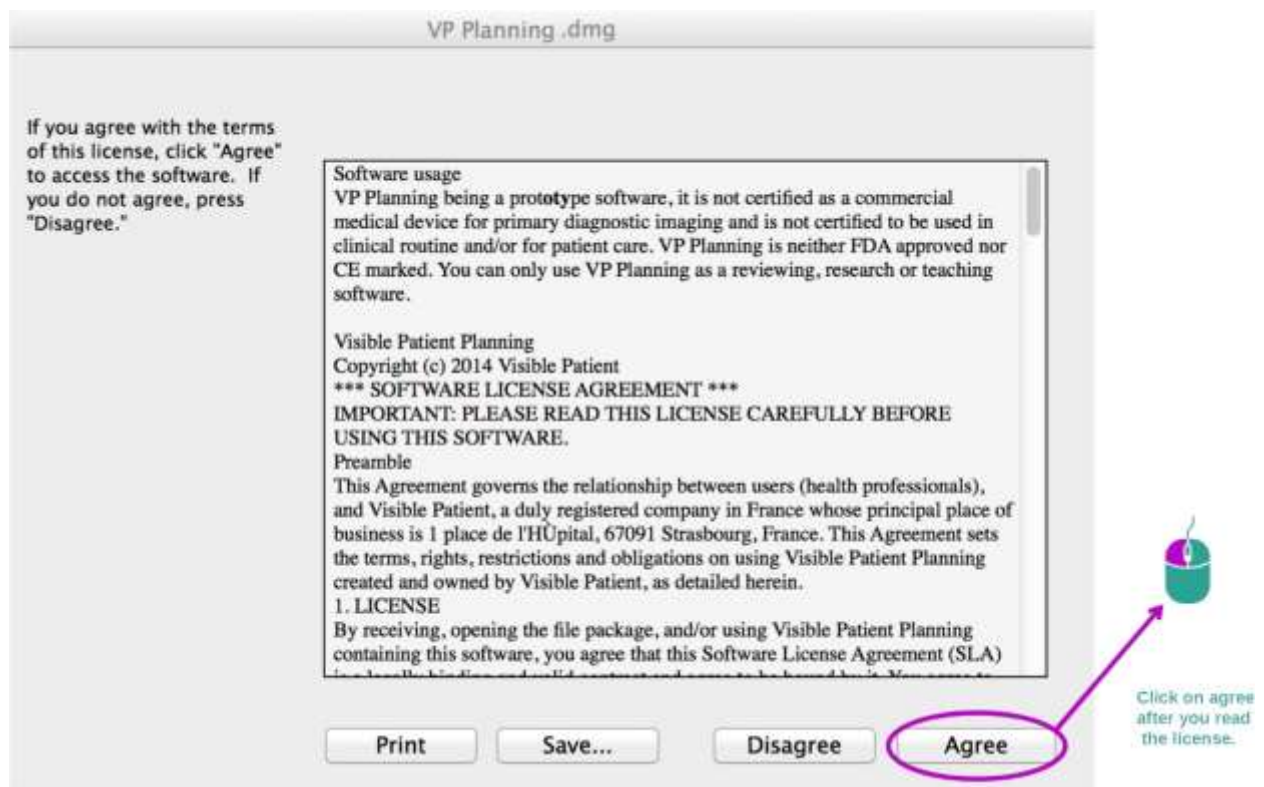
VP Planning .dmg

If you agree with the terms of this license, click "Agree" to access the software. If you do not agree, press "Disagree."

Software usage
VP Planning being a prototype software, it is not certified as a commercial medical device for primary diagnostic imaging and is not certified to be used in clinical routine and/or for patient care. VP Planning is neither FDA approved nor CE marked. You can only use VP Planning as a reviewing, research or teaching software.

Visible Patient Planning
Copyright (c) 2014 Visible Patient
*** SOFTWARE LICENSE AGREEMENT ***
IMPORTANT: PLEASE READ THIS LICENSE CAREFULLY BEFORE USING THIS SOFTWARE.
Preamble
This Agreement governs the relationship between users (health professionals), and Visible Patient, a duly registered company in France whose principal place of business is 1 place de l'HÙpital, 67091 Strasbourg, France. This Agreement sets the terms, rights, restrictions and obligations on using Visible Patient Planning created and owned by Visible Patient, as detailed herein.
1. LICENSE
By receiving, opening the file package, and/or using Visible Patient Planning containing this software, you agree that this Software License Agreement (SLA) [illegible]

Print
Save...
Disagree
Agree

Click on agree after you read the license.